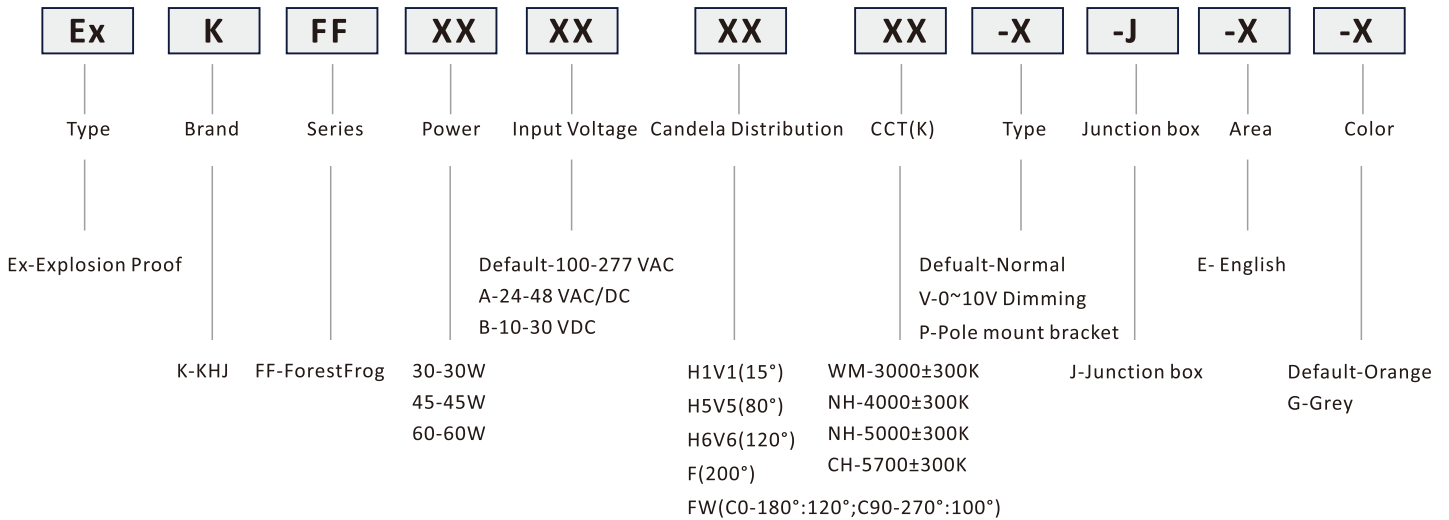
Ex K FF XX XX XX XX -X -J -X -X

Type Brand Series Power Input Voltage Candela Distribution CCT(K) Type Junction box Area Color

Ex-Explosion Proof

Default-100-277 VAC
A-24-48 VAC/DC
B-10-30 VDC

Defualt-Normal
V-0~10V Dimming
P-Pole mount bracket

E- English

K-KHJ

FF-ForestFrog

30-30W
45-45W
60-60W

H1V1(15°)
H5V5(80°)
H6V6(120°)
F(200°)
FW(C0-180°:120°;C90-270°:100°)

WM-3000±300K
NH-4000±300K
NH-5000±300K
CH-5700±300K

J-Junction box

Default-Orange
G-Grey